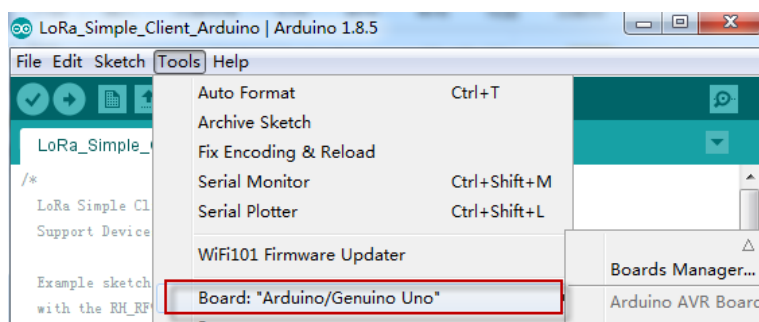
LoRa_Simple_Client_Arduino | Arduino 1.8.5

File Edit Sketch Tools Help

LoRa_Simple_(

/*
LoRa Simple Cl
Support Device

Example sketch
with the RH_RF

Auto Format Ctrl+T
Archive Sketch
Fix Encoding & Reload
Serial Monitor Ctrl+Shift+M
Serial Plotter Ctrl+Shift+L

WiFi101 Firmware Updater

Board: "Arduino/Genuino Uno"

△
Boards Manager...

Arduino AVR Board